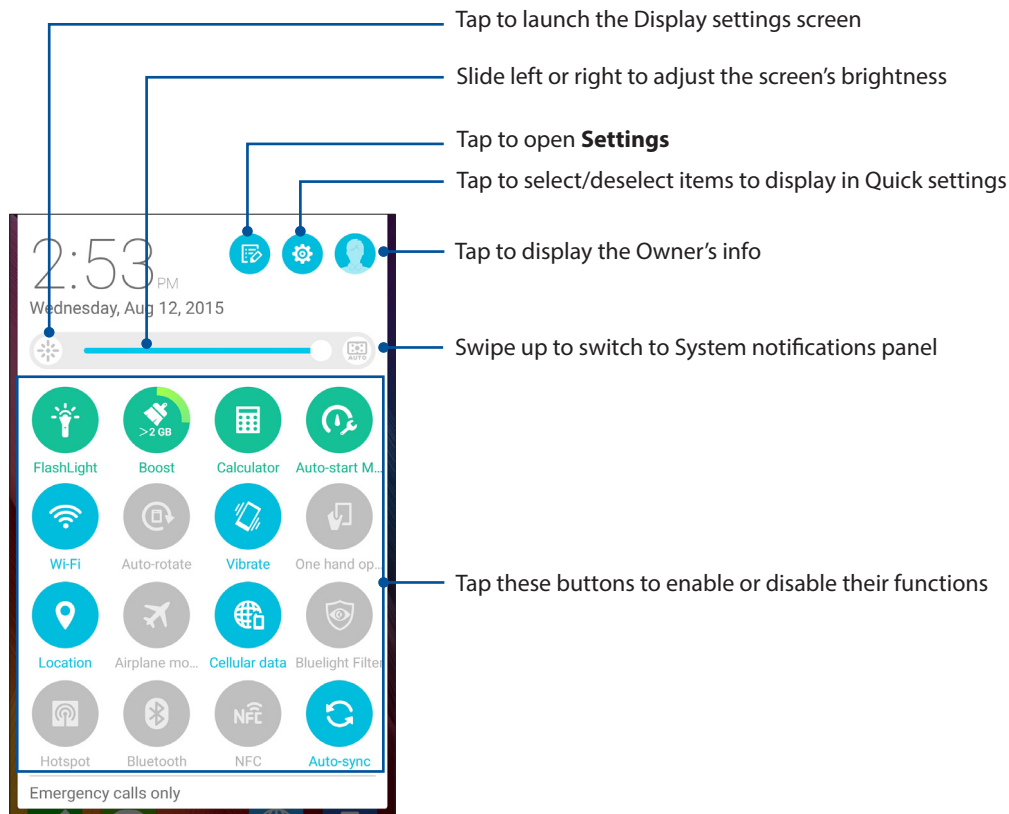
Tap to launch the Display settings screen

Slide left or right to adjust the screen's brightness

Tap to open **Settings**

Tap to select/deselect items to display in Quick settings

2:53 PM

Wednesday, Aug 12, 2015

Tap to display the Owner's info

AUTO

Swipe up to switch to System notifications panel

| FlashLight | Boost | Calculator | Auto-start M... |
|---|---|---|---|
| Wi-Fi | Auto-rotate | Vibrate | One hand op... |
| Location | Airplane mo... | Cellular data | Bluelight Filter |
| Hotspot | Bluetooth | NFC | Auto-sync |

>2 GB

Tap these buttons to enable or disable their functions

Emergency calls only